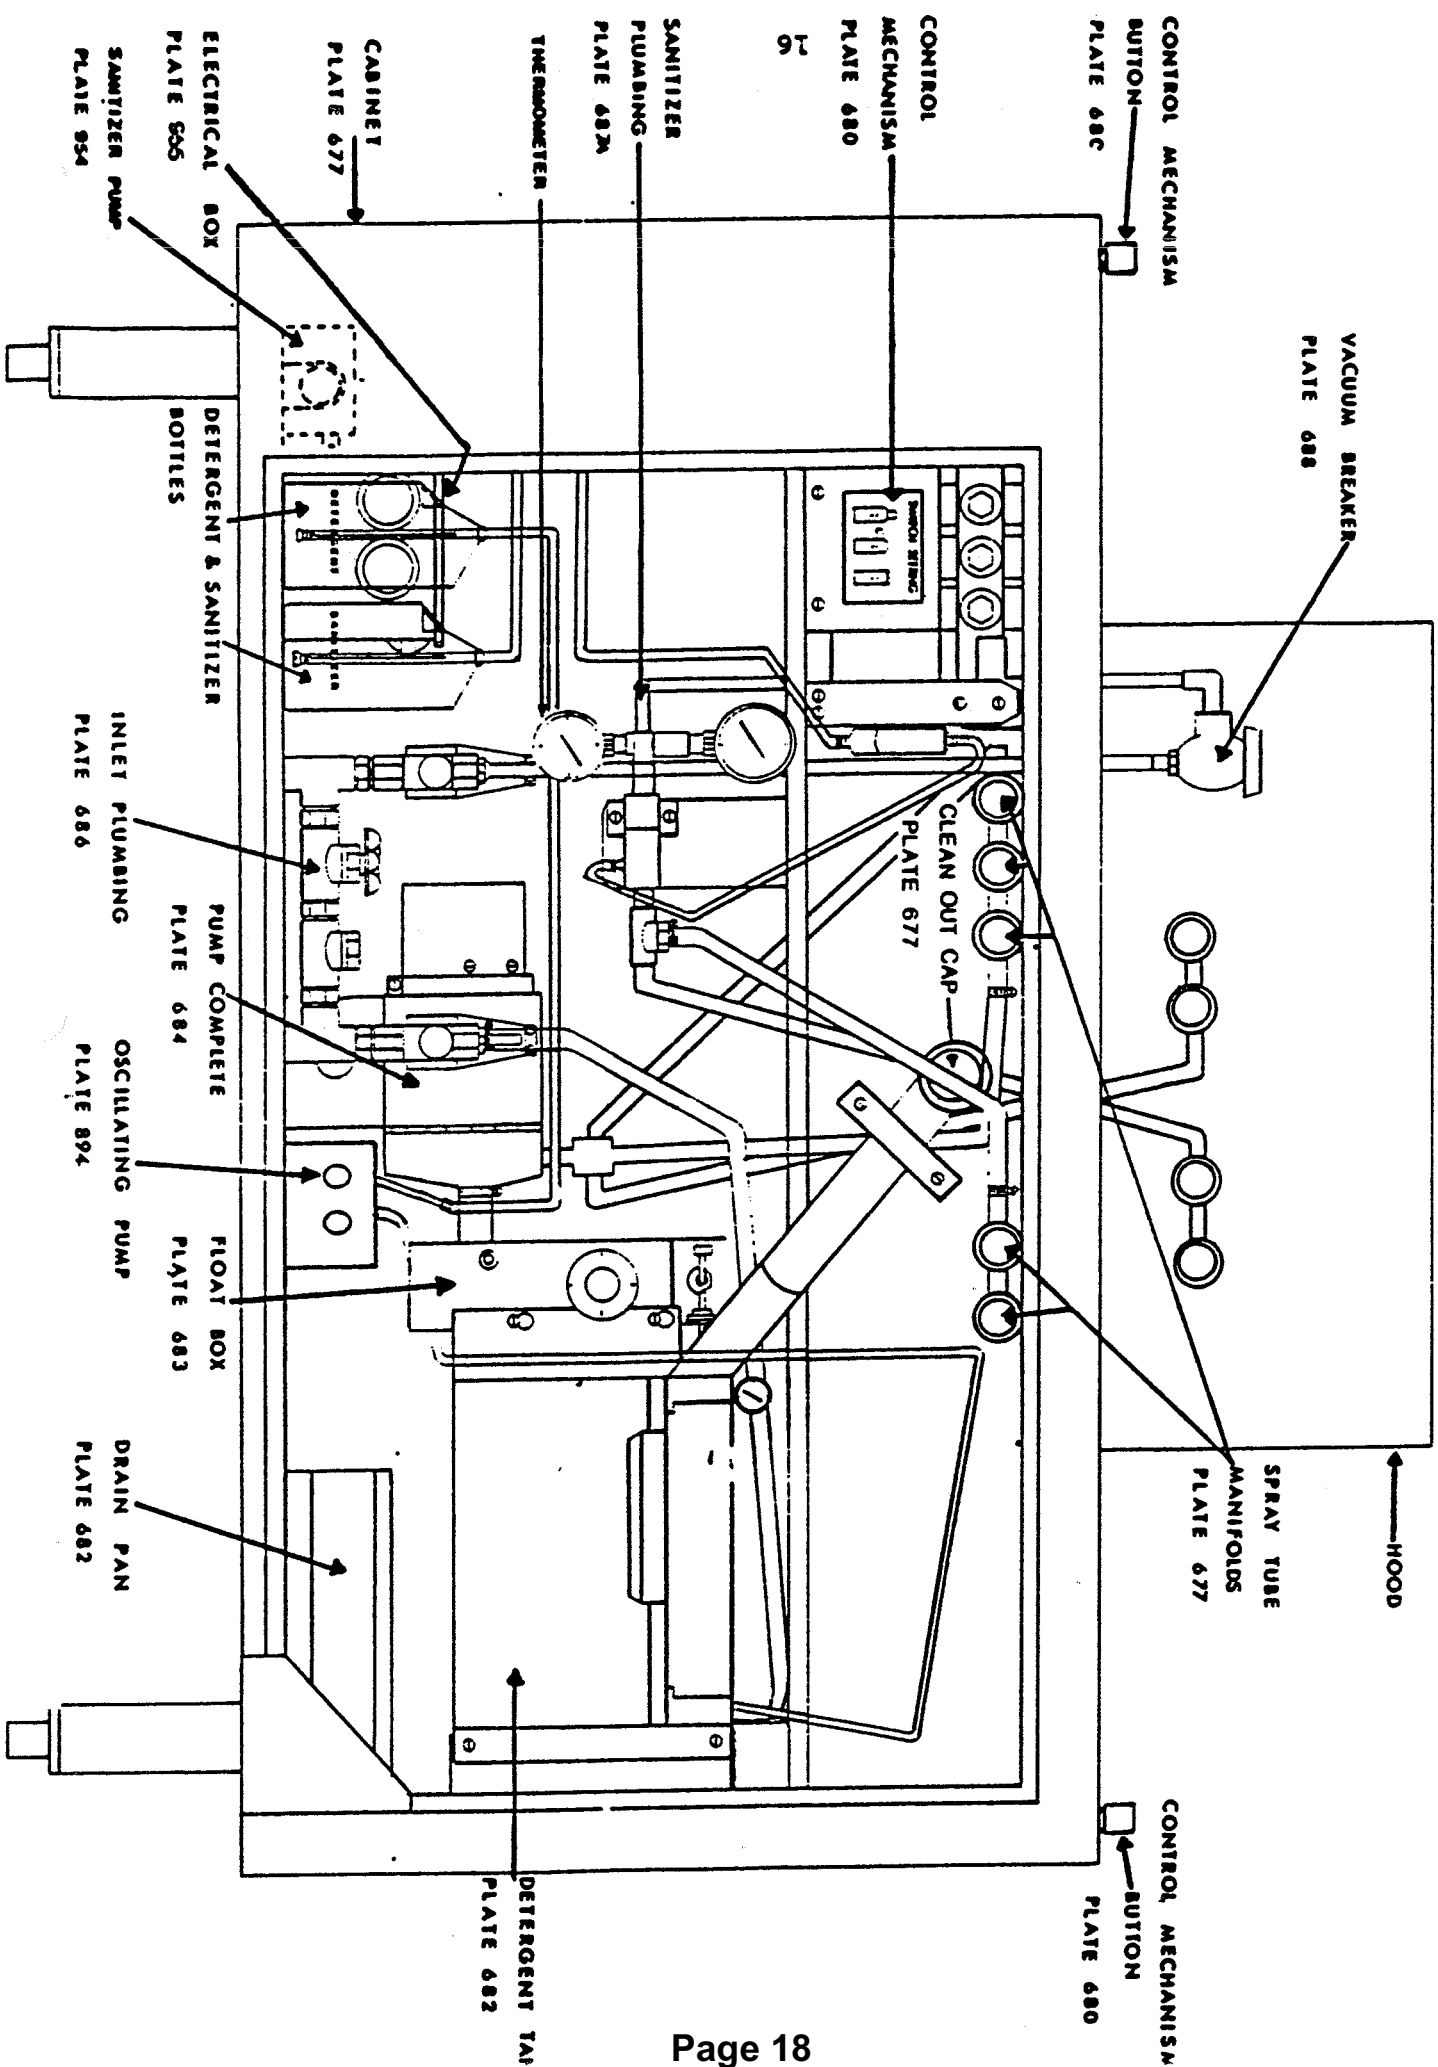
CONTROL MECHANISM BUTTON PLATE 680

CONTROL MECHANISM PLATE 680

1-6

SANITIZER PLUMBING PLATE 683A

THERMOMETER

CABINET PLATE 677

ELECTRICAL BOX PLATE 865

SANITIZER PUMP PLATE 854

VACUUM BREAKER PLATE 688

DETERGENT & SANITIZER BOTTLES

SWITCH SETTING

INLET PLUMBING PLATE 686

PUMP COMPLETE PLATE 684

CLEAN OUT CAP PLATE 677

OSCILLATING PUMP PLATE 894

FLOAT BOX PLATE 683

DRAIN PAN PLATE 682

DETERGENT TA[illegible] PLATE 682

HOOD

SPRAY TUBE MANIFOLDS PLATE 677

CONTROL MECHANISM BUTTON PLATE 680

Page 18